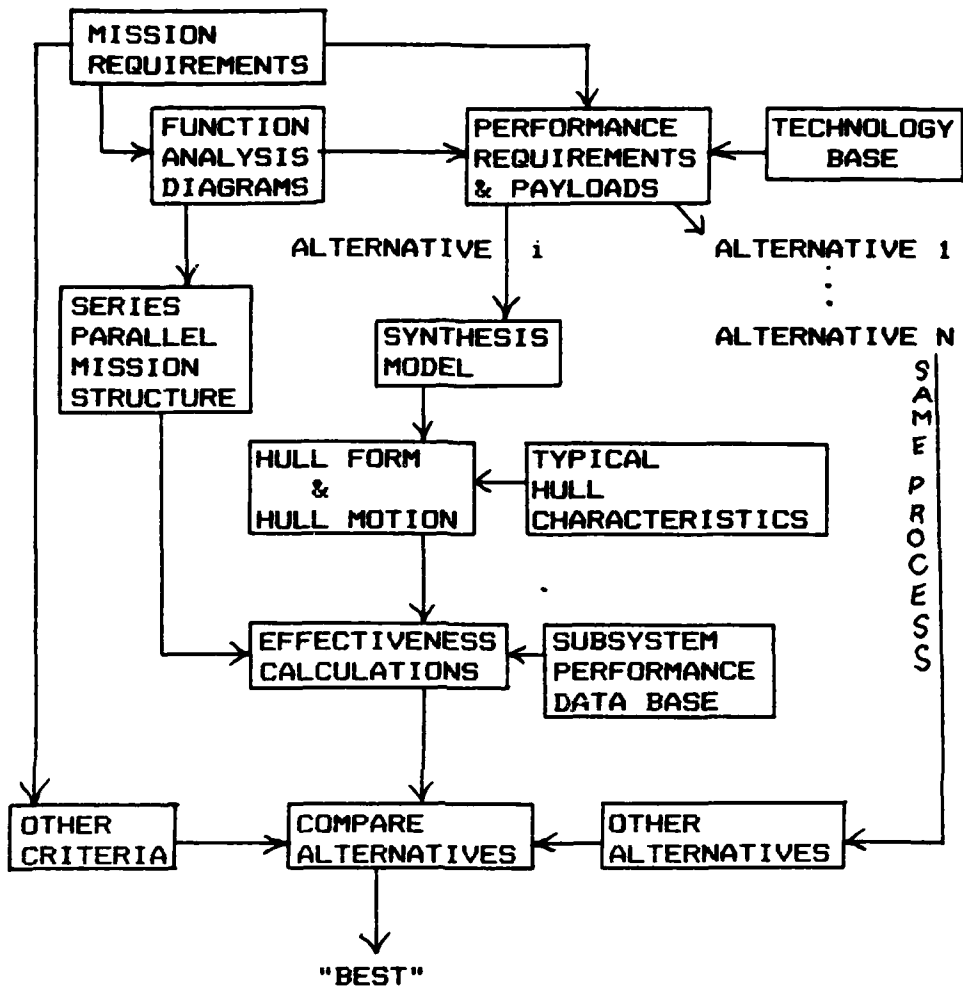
MISSION REQUIREMENTS

FUNCTION ANALYSIS DIAGRAMS

PERFORMANCE REQUIREMENTS & PAYLOADS

TECHNOLOGY BASE

ALTERNATIVE i

ALTERNATIVE 1
⋮
ALTERNATIVE N

SERIES PARALLEL MISSION STRUCTURE

SYNTHESIS MODEL

SAME PROCESS

HULL FORM & HULL MOTION

TYPICAL HULL CHARACTERISTICS

EFFECTIVENESS CALCULATIONS

SUBSYSTEM PERFORMANCE DATA BASE

OTHER CRITERIA

COMPARE ALTERNATIVES

OTHER ALTERNATIVES

"BEST"